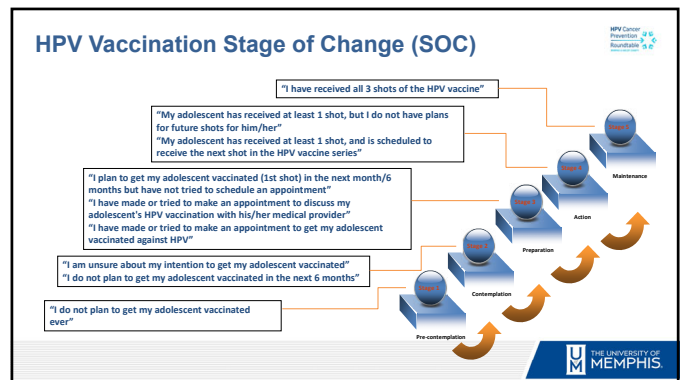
HPV Vaccination Stage of Change (SOC)

HPV Cancer Prevention Roundtable

"I have received all 3 shots of the HPV vaccine"

"My adolescent has received at least 1 shot, but I do not have plans for future shots for him/her"
"My adolescent has received at least 1 shot, and is scheduled to receive the next shot in the HPV vaccine series"

"I plan to get my adolescent vaccinated (1st shot) in the next month/6 months but have not tried to schedule an appointment"
"I have made or tried to make an appointment to discuss my adolescent's HPV vaccination with his/her medical provider"
"I have made or tried to make an appointment to get my adolescent vaccinated against HPV"

"I am unsure about my intention to get my adolescent vaccinated"
"I do not plan to get my adolescent vaccinated in the next 6 months"

"I do not plan to get my adolescent vaccinated ever"

Stage 1
Pre-contemplation
Stage 2
Contemplation
Stage 3
Preparation
Stage 4
Action
Stage 5
Maintenance

THE UNIVERSITY OF MEMPHIS.